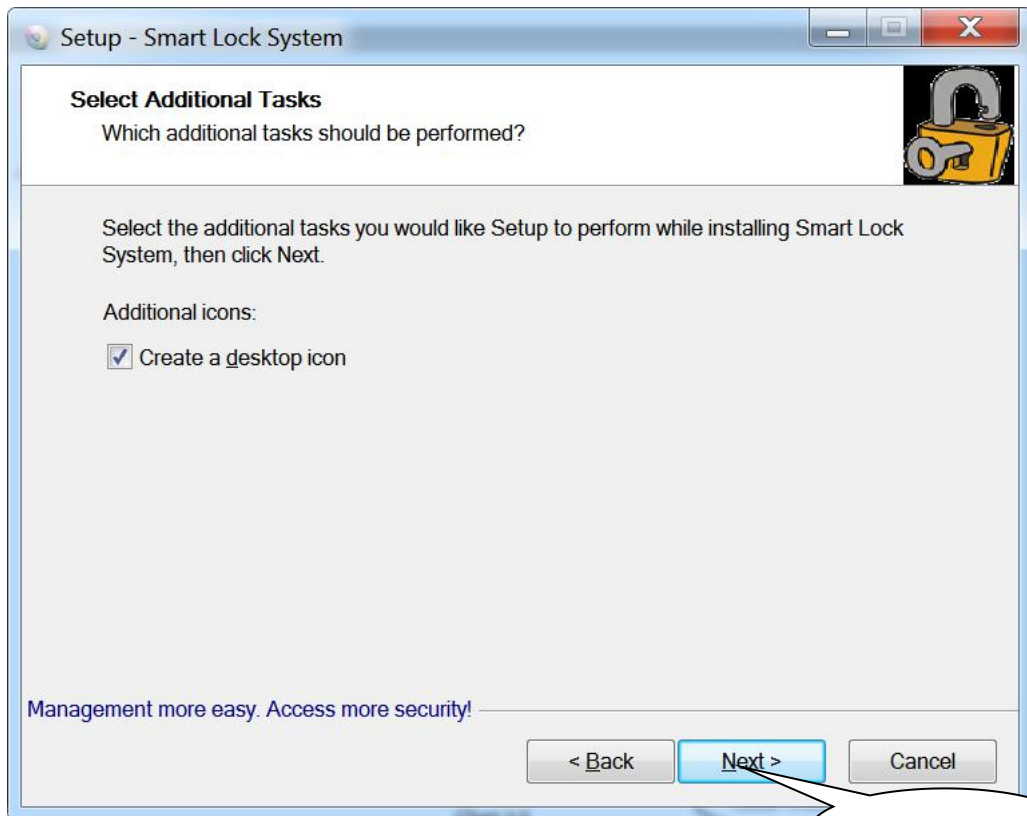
Setup - Smart Lock System

Select Additional Tasks
Which additional tasks should be performed?

Select the additional tasks you would like Setup to perform while installing Smart Lock System, then click Next.

Additional icons:

Create a desktop icon

Management more easy. Access more security!

< Back
Next >
Cancel